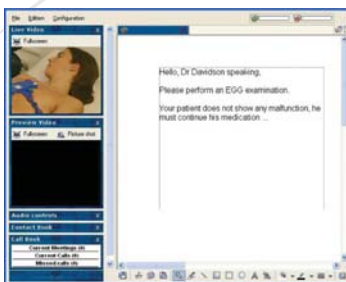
File Edition Configuration

Live Video

Fullscreen

Preview Video

Fullscreen Picture shot

Audio controls

Contact Book

Call Book

Current Meetings (0)

Current Calls (0)

Missed Calls (0)

Hello, Dr Davidson speaking,

Please perform an EGG examination.

Your patient does not show any malfunction, he must continue his medication ...